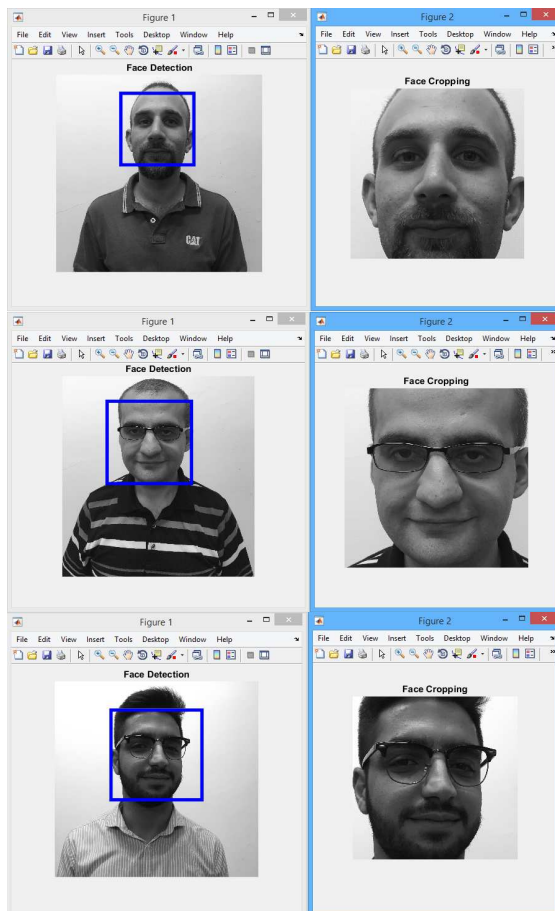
Figure 1

File Edit View Insert Tools Desktop Window Help

Face Detection

CAT

Figure 2

File Edit View Insert Tools Desktop Window Help

Face Cropping

Figure 1

File Edit View Insert Tools Desktop Window Help

Face Detection

Figure 2

File Edit View Insert Tools Desktop Window Help

Face Cropping

Figure 1

File Edit View Insert Tools Desktop Window Help

Face Detection

Figure 2

File Edit View Insert Tools Desktop Window Help

Face Cropping